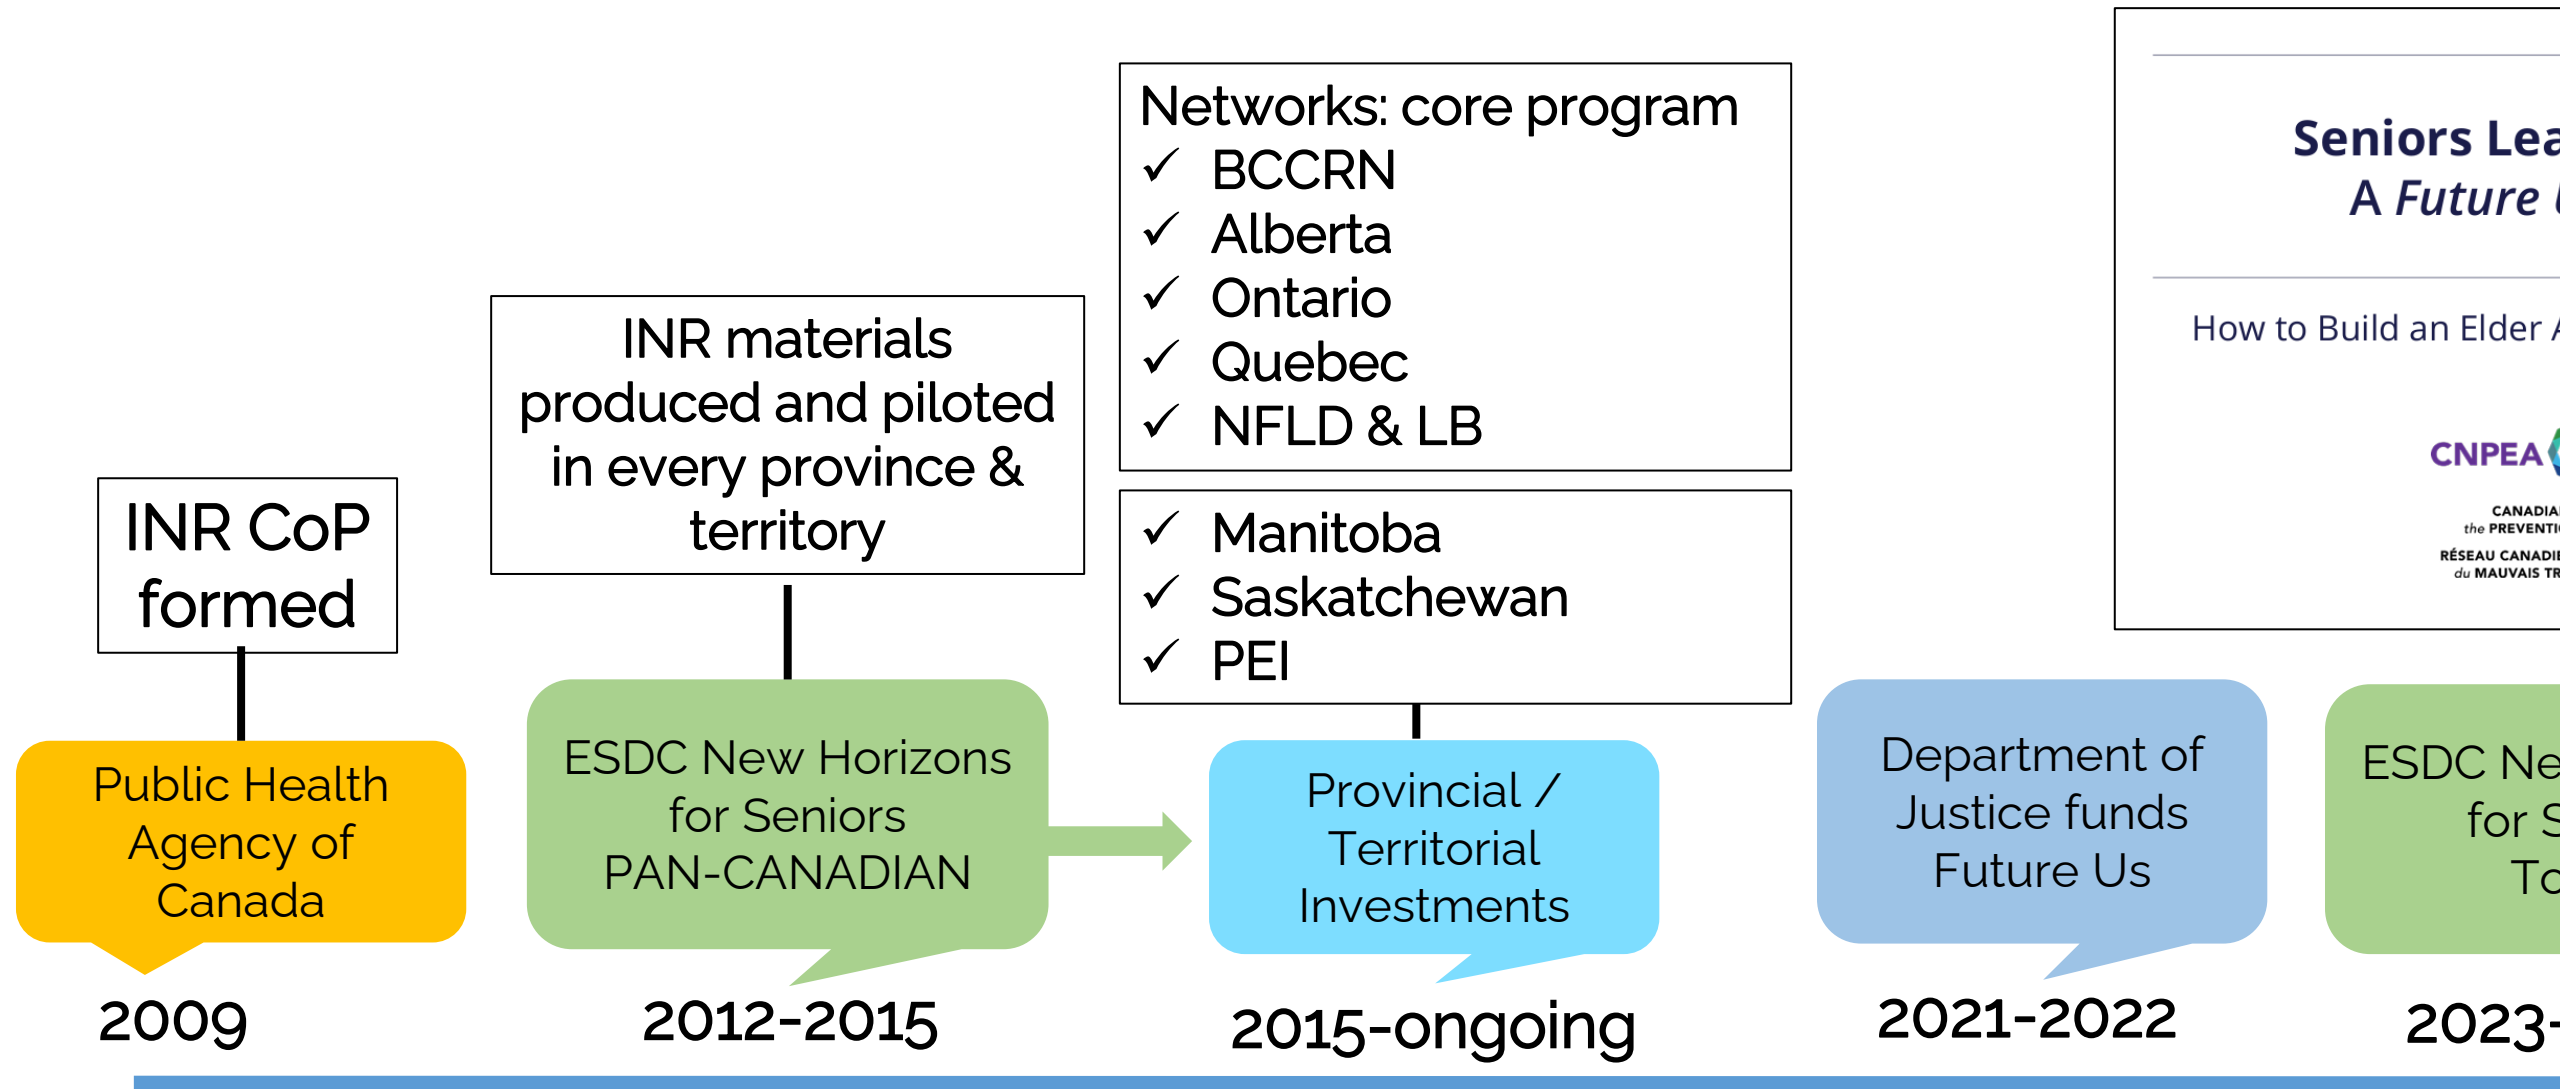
Networks: core program
✓ BCCRN
✓ Alberta
✓ Ontario
✓ Quebec
✓ NFLD & LB

✓ Manitoba
✓ Saskatchewan
✓ PEI

Seniors Lea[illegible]
A Future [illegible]

How to Build an Elder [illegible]

CNPEA

CANADIA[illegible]
the PREVENTI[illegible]
RÉSEAU CANADI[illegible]
du MAUVAIS TR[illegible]

INR CoP formed

INR materials produced and piloted in every province & territory

Public Health Agency of Canada

2009

ESDC New Horizons for Seniors PAN-CANADIAN

2012-2015

Provincial / Territorial Investments

2015-ongoing

Department of Justice funds Future Us

2021-2022

ESDC Ne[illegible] for S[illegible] To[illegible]

2023-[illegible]